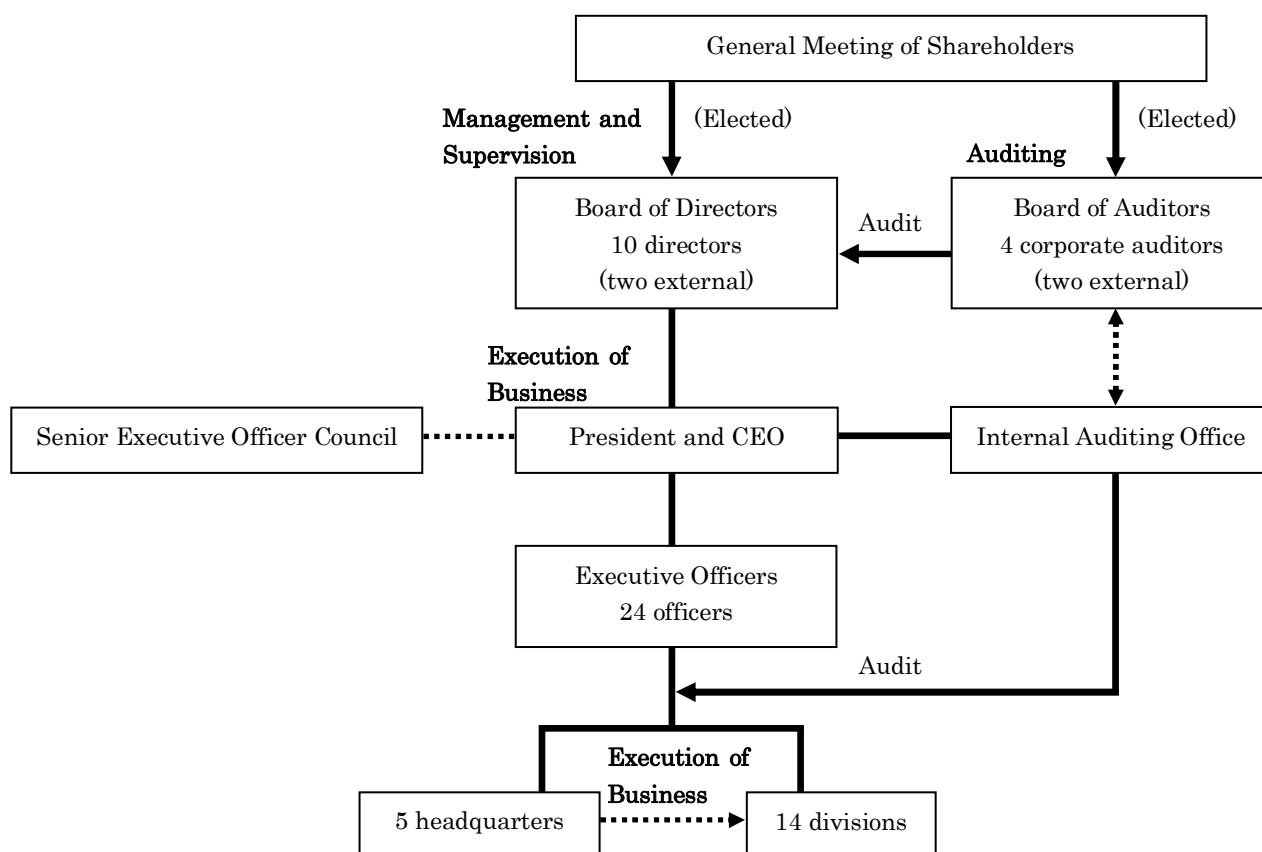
General Meeting of Shareholders

Management and Supervision

(Elected)

(Elected)

Auditing

Board of Directors
10 directors
(two external)

Audit

Board of Auditors
4 corporate auditors
(two external)

Execution of Business

Senior Executive Officer Council

President and CEO

Internal Auditing Office

Executive Officers
24 officers

Audit

Execution of Business

5 headquarters

14 divisions